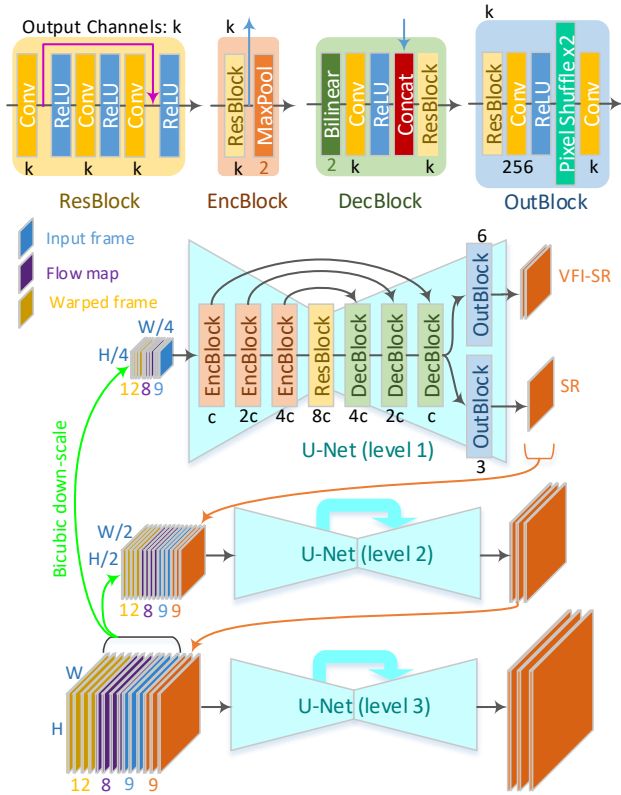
Output Channels: k
Conv ReLU Conv Conv ReLU
k k k k
ResBlock

k
ResBlock MaxPool
k 2
EncBlock

Bilinear Conv ReLU Concat ResBlock
2 k k
DecBlock

k
ResBlock Conv ReLU Pixel Shuffle x2 Conv
256 k
OutBlock

Input frame
Flow map
Warped frame

W/4
H/4
12 8 9

EncBlock EncBlock EncBlock ResBlock DecBlock DecBlock DecBlock
c 2c 4c 8c 4c 2c c

6
OutBlock
OutBlock
3

VFI-SR
SR

U-Net (level 1)

Bicubic down-scale

W/2
H/2
12 8 9 9

U-Net (level 2)

W
H
12 8 9 9

U-Net (level 3)